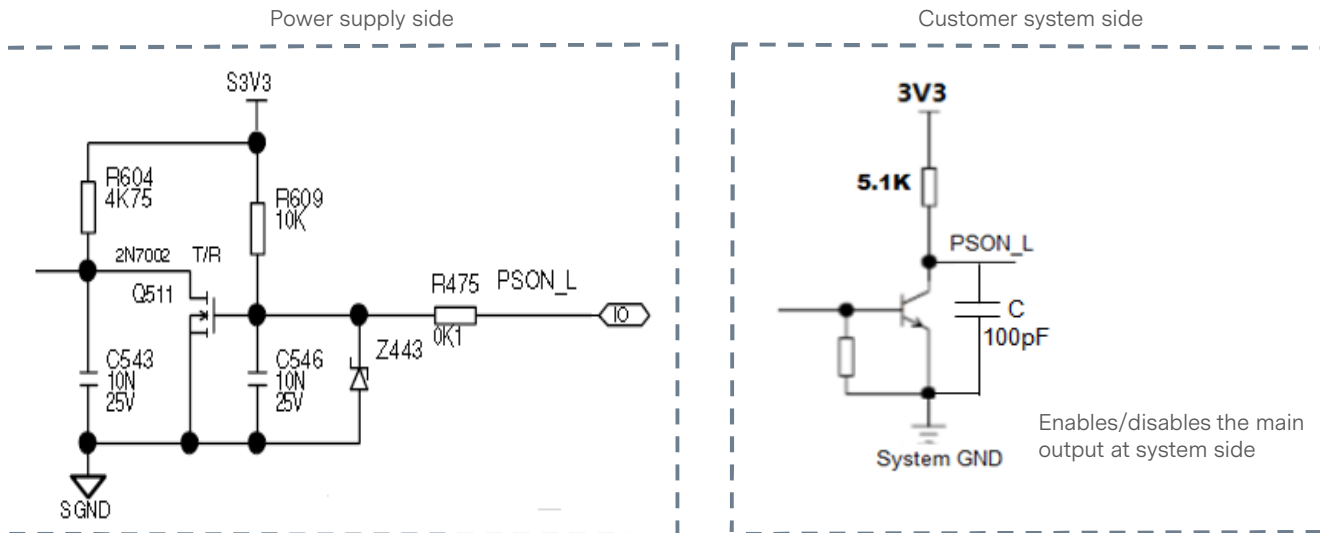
Power supply side

S3V3

R604
4K75

R609
10K

2N7002 T/R

Q511

R475 PSON_L

0K1

IO

C543
10N
25V

C546
10N
25V

Z443

SGND

Customer system side

3V3

5.1K

PSON_L

C
100pF

System GND

Enables/disables the main output at system side